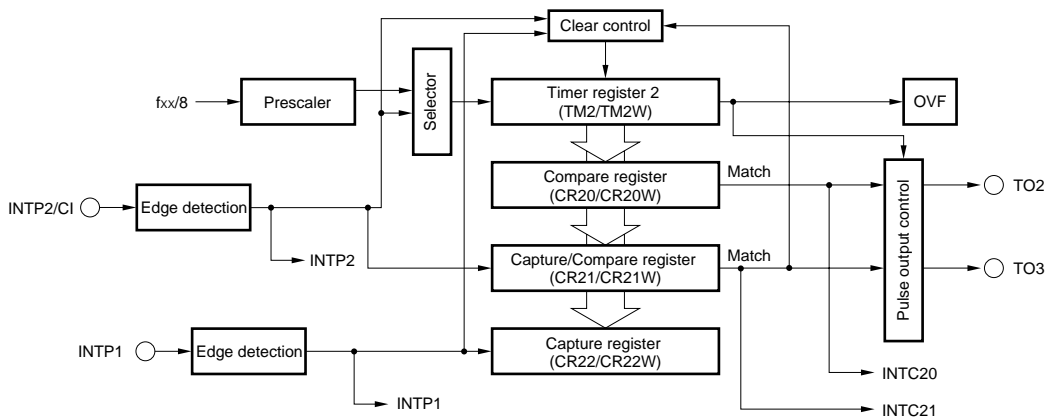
Clear control

fxx/8

Prescaler

Selector

Timer register 2 (TM2/TM2W)

OVF

Compare register (CR20/CR20W)

Match

INTP2/CI

Edge detection

Pulse output control

TO2

INTP2

Capture/Compare register (CR21/CR21W)

Match

TO3

Capture register (CR22/CR22W)

INTP1

Edge detection

INTC20

INTP1

INTC21